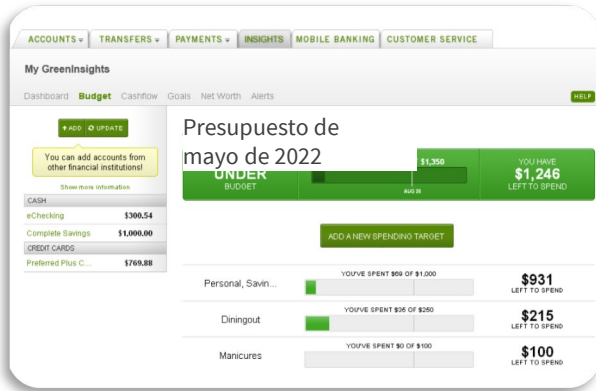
ACCOUNTS ▾ | TRANSFERS ▾ | PAYMENTS ▾ | INSIGHTS | MOBILE BANKING | CUSTOMER SERVICE

My GreenInsights

Dashboard Budget Cashflow Goals Net Worth Alerts

HELP

+ADD | UPDATE

You can add accounts from other financial institutions!

Show more information

CASH

eChecking $300.54

Complete Savings $1,000.00

CREDIT CARDS

Preferred Plus C... $769.88

Presupuesto de mayo de 2022

UNDER BUDGET

$1,350

AUG 28

YOU HAVE $1,246 LEFT TO SPEND

ADD A NEW SPENDING TARGET

Personal, Savin... YOU'VE SPENT $69 OF $1,000 $931 LEFT TO SPEND

Diningout YOU'VE SPENT $35 OF $250 $215 LEFT TO SPEND

Manicures YOU'VE SPENT $0 OF $100 $100 LEFT TO SPEND